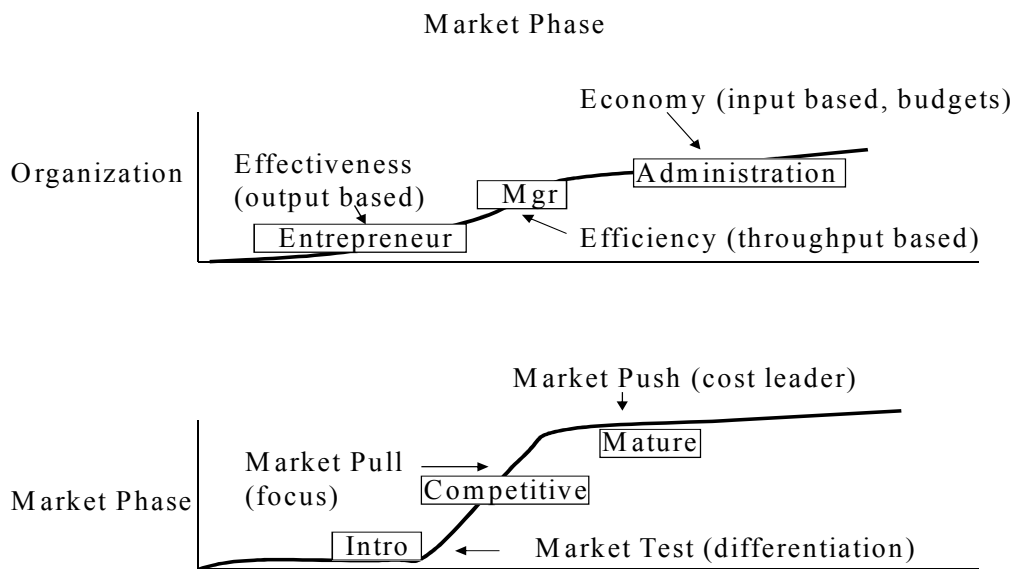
Market Phase

Economy (input based, budgets)

Organization

Effectiveness (output based)

Administration

Mgr

Entrepreneur

Efficiency (throughput based)

Market Push (cost leader)

Mature

Market Pull (focus)

Competitive

Market Phase

Intro

Market Test (differentiation)